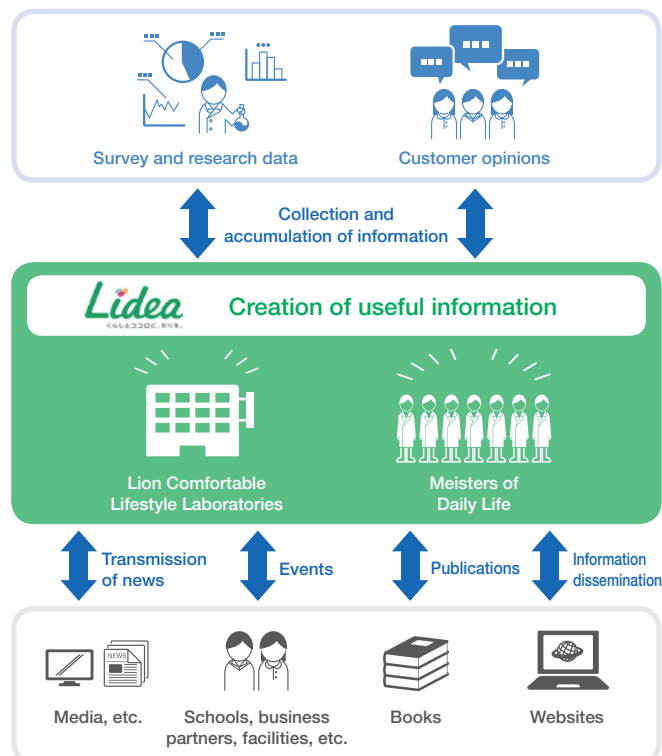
Survey and research data

Customer opinions

Collection and accumulation of information

Lidea
くらしとココロに、彩りを。

Creation of useful information

Lion Comfortable Lifestyle Laboratories

Meisters of Daily Life

Transmission of news

Events

Publications

Information dissemination

NEWS

Media, etc.

Schools, business partners, facilities, etc.

Books

Websites